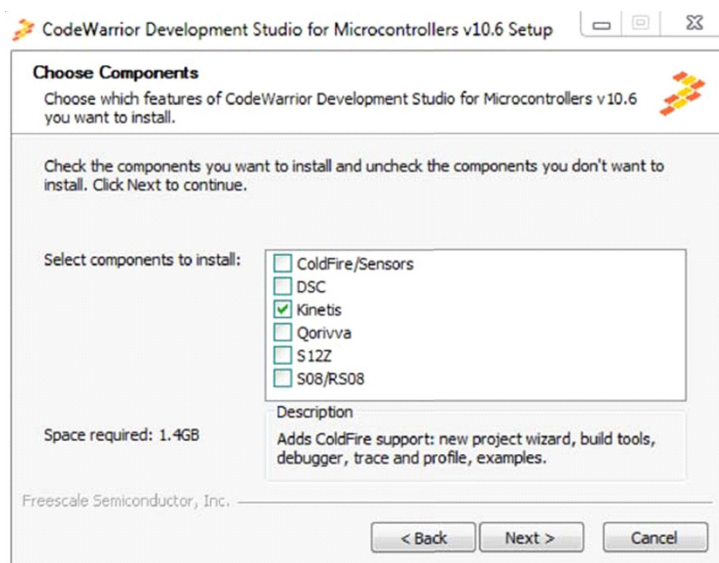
CodeWarrior Development Studio for Microcontrollers v10.6 Setup

Choose Components
Choose which features of CodeWarrior Development Studio for Microcontrollers v10.6 you want to install.

Check the components you want to install and uncheck the components you don't want to install. Click Next to continue.

Select components to install:
ColdFire/Sensors
DSC
Kinetis
Qorivva
S12Z
S08/RS08

Space required: 1.4GB

Description
Adds ColdFire support: new project wizard, build tools, debugger, trace and profile, examples.

Freescale Semiconductor, Inc.

< Back
Next >
Cancel